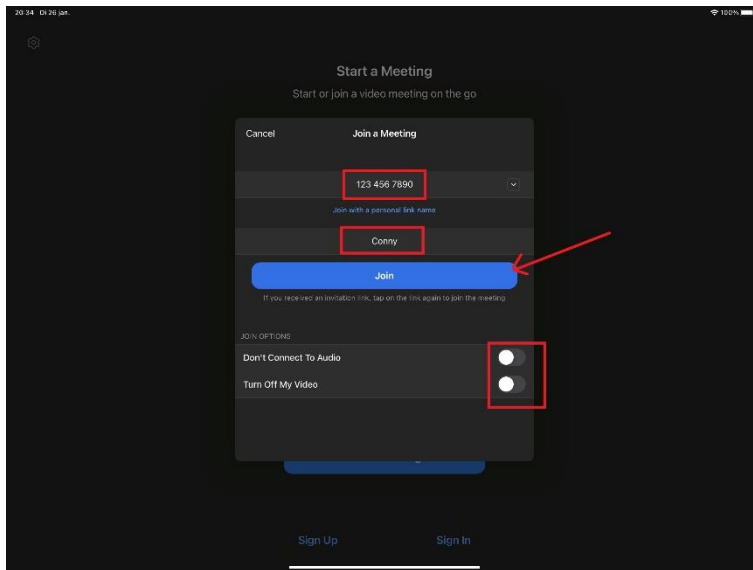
20:34 Di 26 jan.

100%

Start a Meeting

Start or join a video meeting on the go

Cancel

Join a Meeting

123 456 7890

Join with a personal link name

Conny

Join

If you received an invitation link, tap on the link again to join the meeting

JOIN OPTIONS

Don't Connect To Audio

Turn Off My Video

Sign Up

Sign In